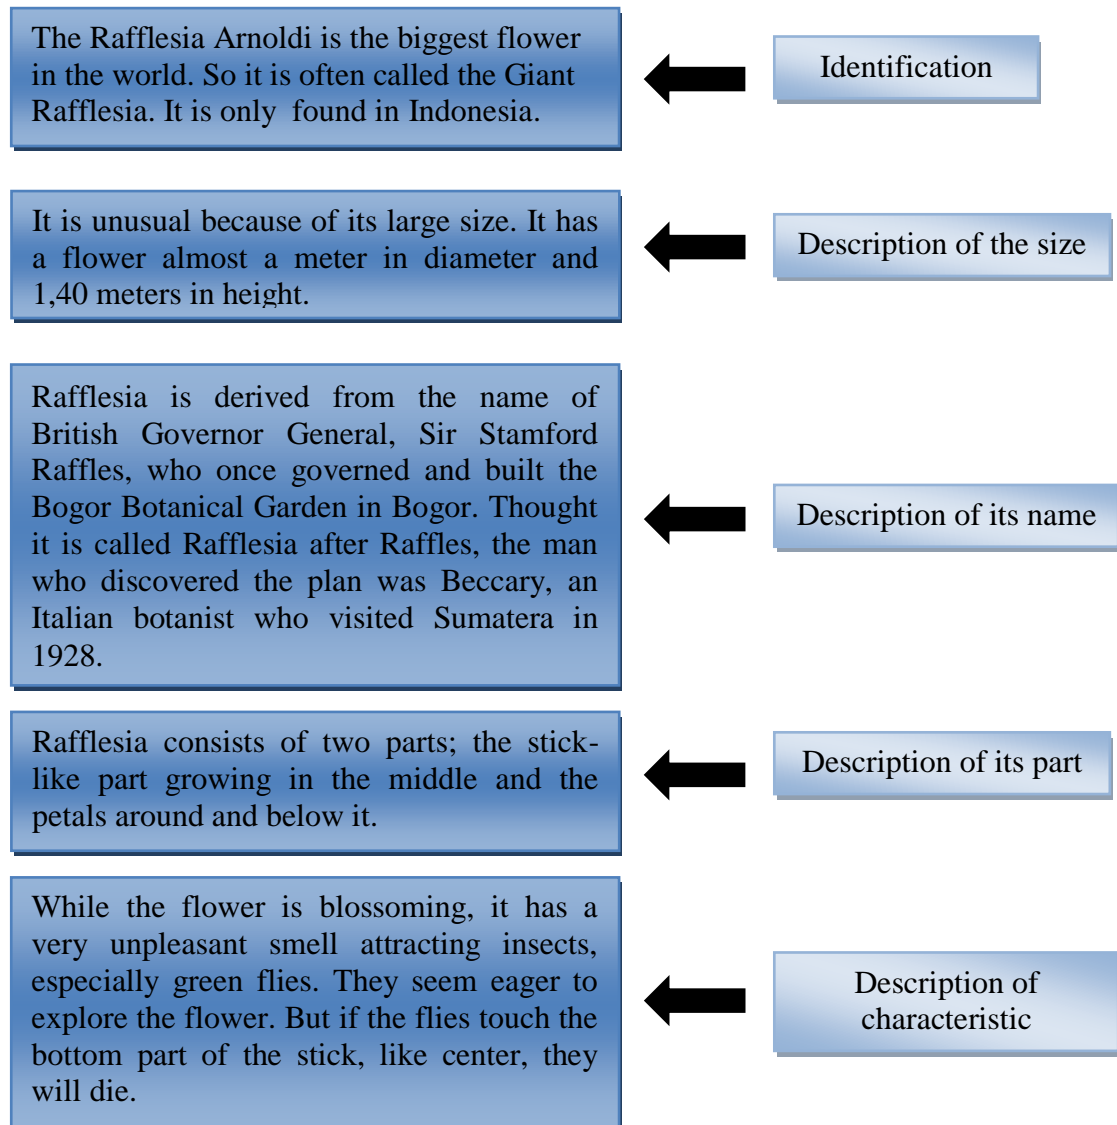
The Rafflesia Arnoldi is the biggest flower in the world. So it is often called the Giant Rafflesia. It is only found in Indonesia.

Identification

It is unusual because of its large size. It has a flower almost a meter in diameter and 1,40 meters in height.

Description of the size

Rafflesia is derived from the name of British Governor General, Sir Stamford Raffles, who once governed and built the Bogor Botanical Garden in Bogor. Thought it is called Rafflesia after Raffles, the man who discovered the plan was Beccary, an Italian botanist who visited Sumatera in 1928.

Description of its name

Rafflesia consists of two parts; the stick-like part growing in the middle and the petals around and below it.

Description of its part

While the flower is blossoming, it has a very unpleasant smell attracting insects, especially green flies. They seem eager to explore the flower. But if the flies touch the bottom part of the stick, like center, they will die.

Description of characteristic